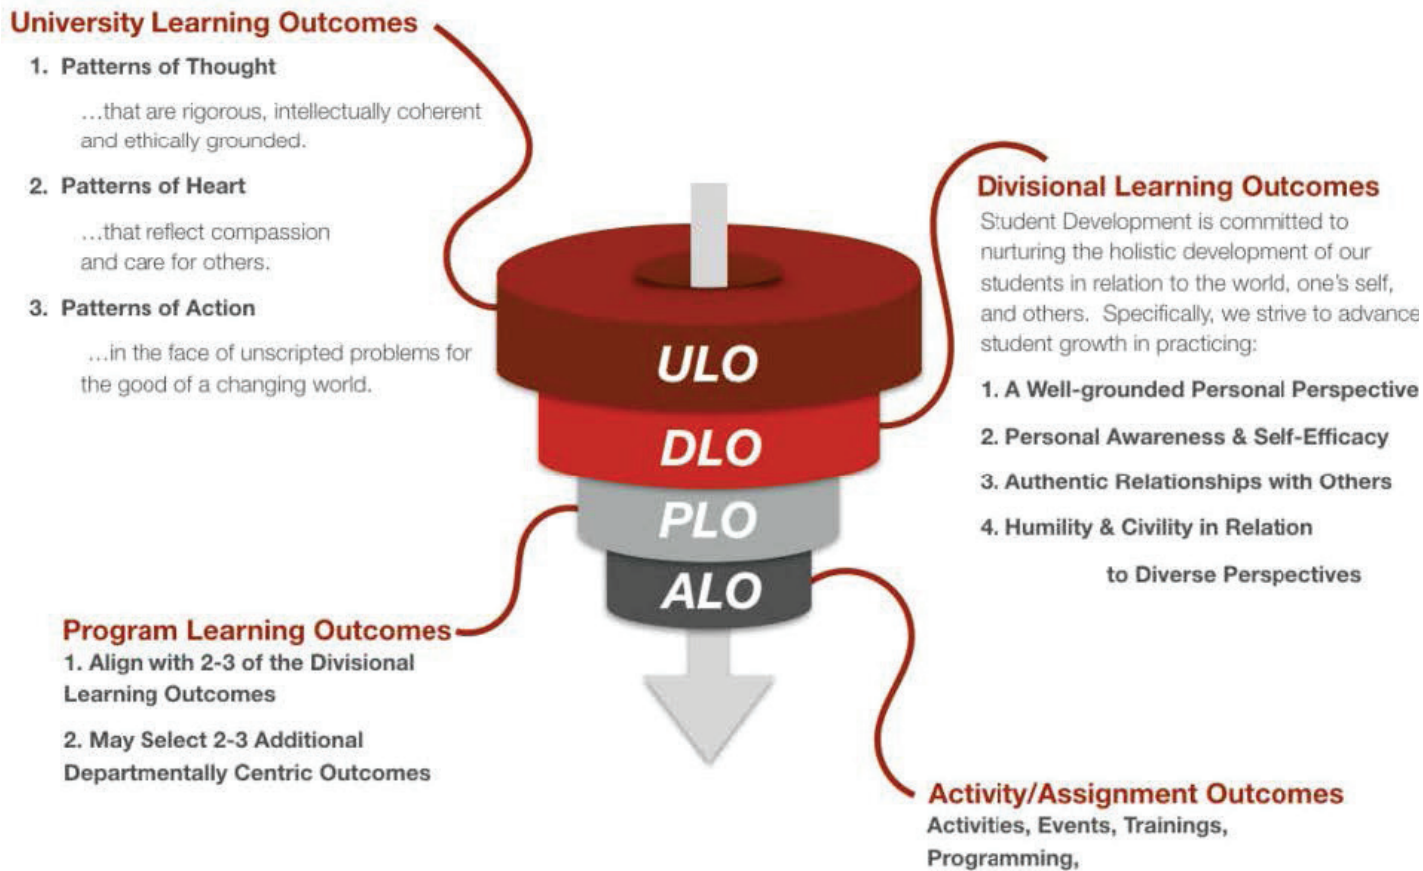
University Learning Outcomes

1. Patterns of Thought

…that are rigorous, intellectually coherent and ethically grounded.

2. Patterns of Heart

…that reflect compassion and care for others.

3. Patterns of Action

…in the face of unscripted problems for the good of a changing world.

ULO

DLO

PLO

ALO

Divisional Learning Outcomes

Student Development is committed to nurturing the holistic development of our students in relation to the world, one's self, and others. Specifically, we strive to advance student growth in practicing:

1. A Well-grounded Personal Perspective

2. Personal Awareness & Self-Efficacy

3. Authentic Relationships with Others

4. Humility & Civility in Relation to Diverse Perspectives

Program Learning Outcomes

1. Align with 2-3 of the Divisional Learning Outcomes

2. May Select 2-3 Additional Departmentally Centric Outcomes

Activity/Assignment Outcomes

Activities, Events, Trainings, Programming,